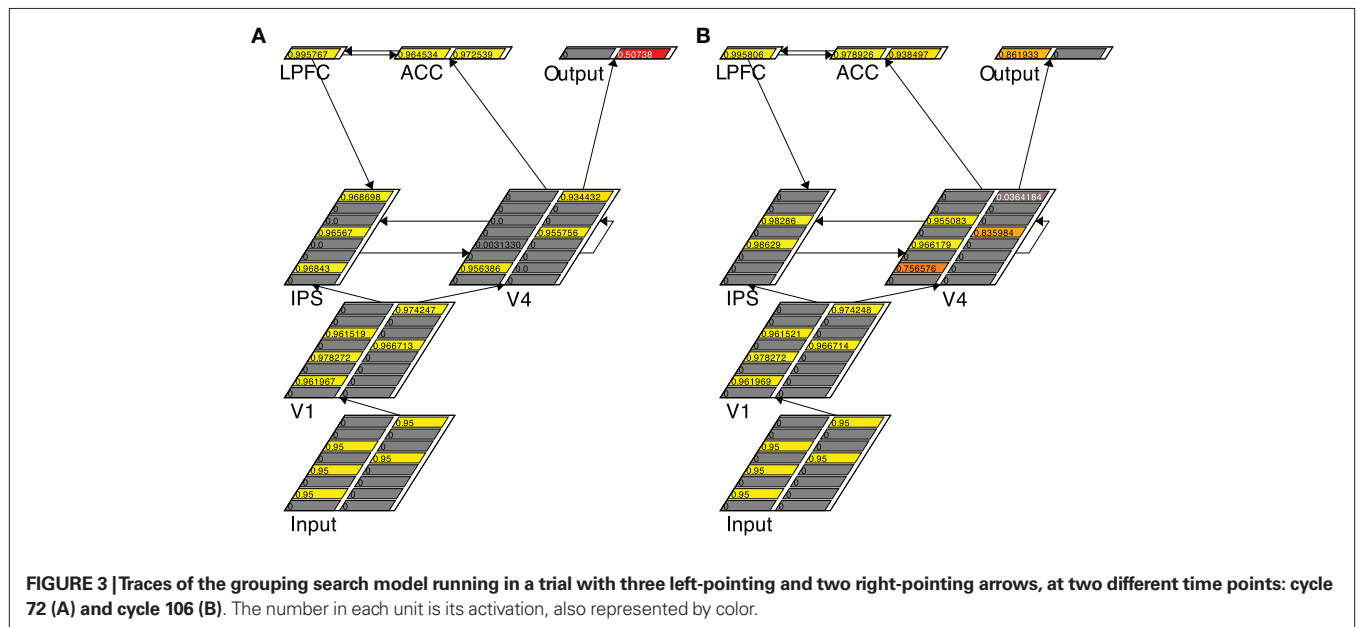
A

0.995767 0.964534 0.972539 0 0.50738

LPFC ACC Output

0.968698
0
0.0
0.96567
0.0
0
0.96843
0

0 0.934432
0 0
0 0
0 0.955756
0.0031330 0
0 0
0.956386 0.0
0 0

IPS V4

0 0.974247
0 0
0.961519 0
0 0.966713
0.978272 0
0 0
0.961967 0
0 0

V1

0 0.95
0 0
0.95 0
0 0.95
0.95 0
0 0
0.95 0
0 0

Input

B

0.995806 0.978926 0.938497 0.861933 0

LPFC ACC Output

0
0
0.98286
0
0.98629
0
0
0

0 0.0364184
0 0
0.955083 0
0 0.835984
0.966179 0
0 0
0.756576 0
0 0

IPS V4

0 0.974248
0 0
0.961521 0
0 0.966714
0.978272 0
0 0
0.961969 0
0 0

V1

0 0.95
0 0
0.95 0
0 0.95
0.95 0
0 0
0.95 0
0 0

Input

FIGURE 3 | Traces of the grouping search model running in a trial with three left-pointing and two right-pointing arrows, at two different time points: cycle 72 (A) and cycle 106 (B). The number in each unit is its activation, also represented by color.